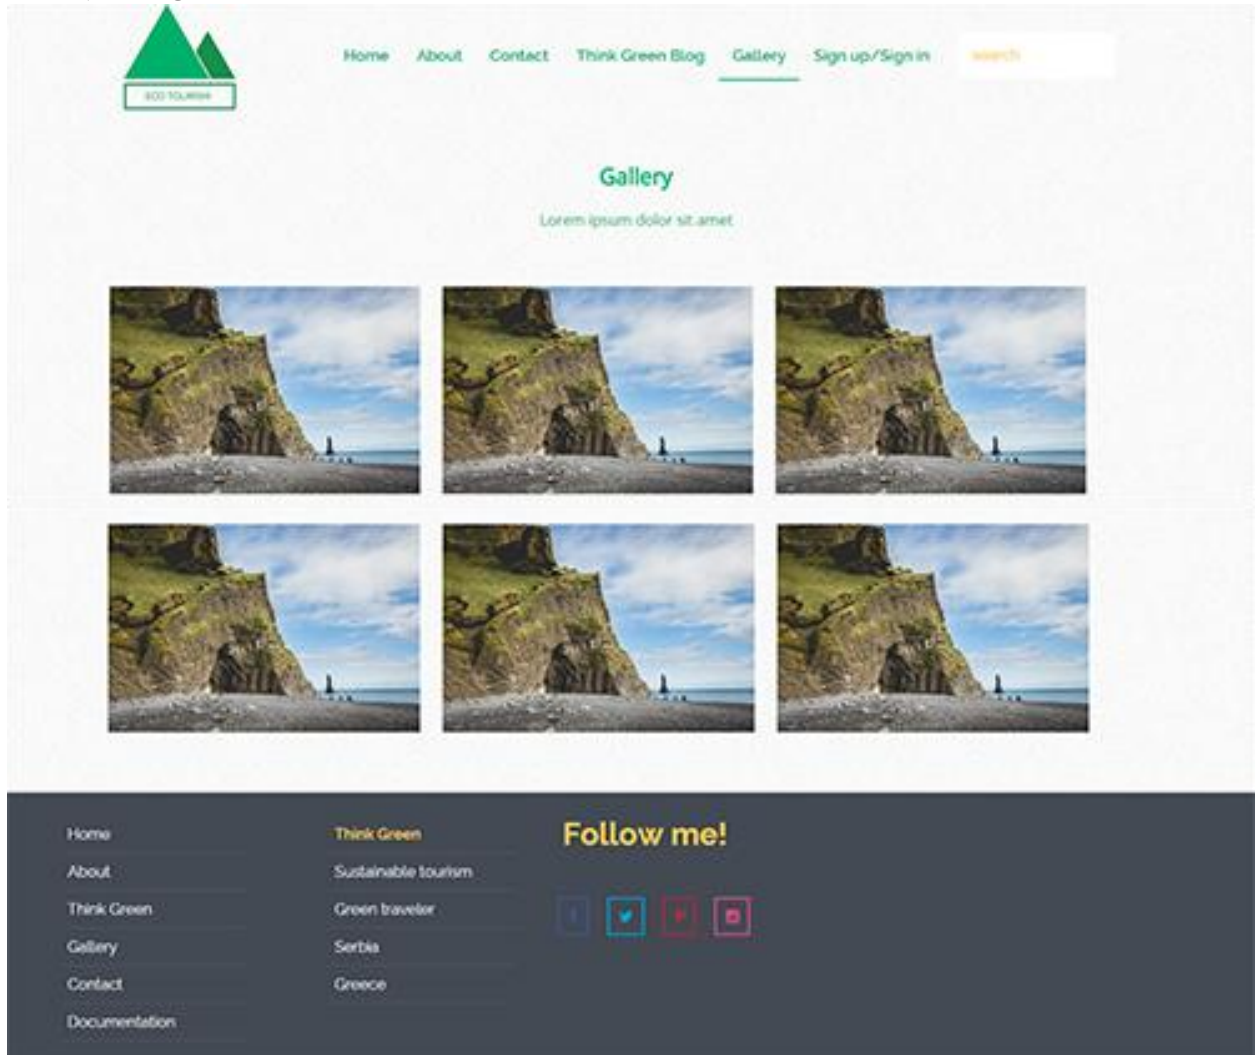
ECO TOURISM

Home About Contact Think Green Blog Gallery Sign up/Sign in search

Gallery

Lorem ipsum dolor sit amet

Home
About
Think Green
Gallery
Contact
Documentation

Think Green
Sustainable tourism
Green traveler
Serbia
Greece

Follow me!